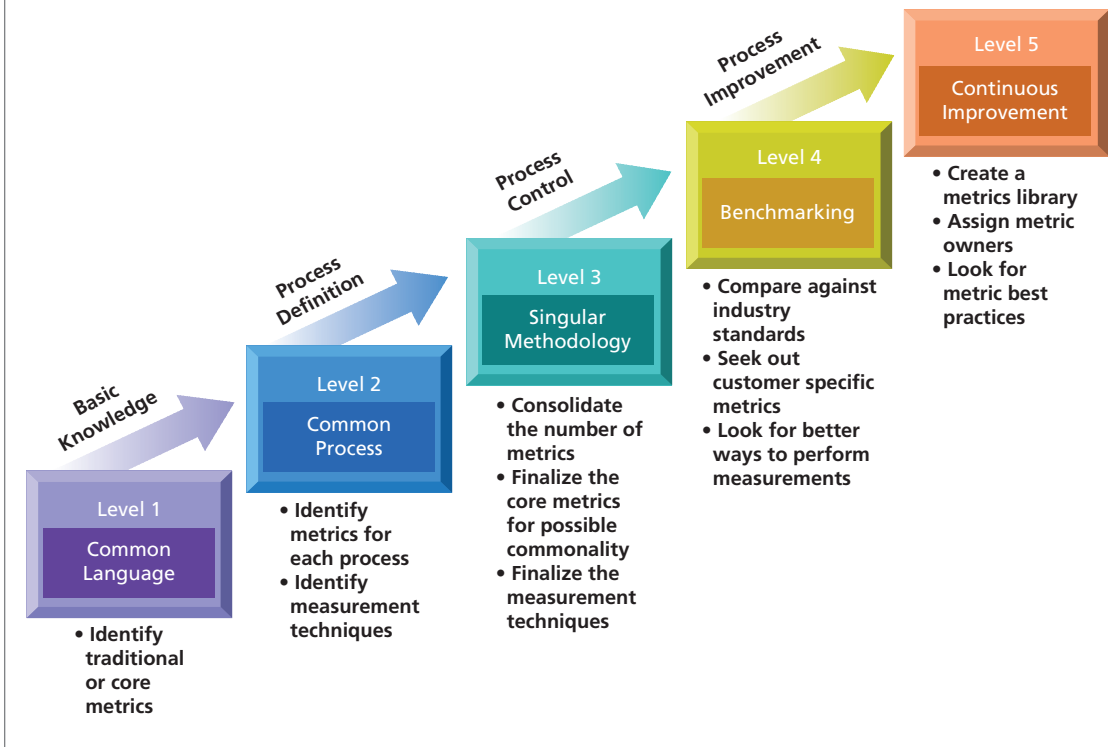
Level 1
Common Language
• Identify traditional or core metrics

Basic Knowledge

Level 2
Common Process
• Identify metrics for each process
• Identify measurement techniques

Process Definition

Level 3
Singular Methodology
• Consolidate the number of metrics
• Finalize the core metrics for possible commonality
• Finalize the measurement techniques

Process Control

Level 4
Benchmarking
• Compare against industry standards
• Seek out customer specific metrics
• Look for better ways to perform measurements

Process Improvement

Level 5
Continuous Improvement
• Create a metrics library
• Assign metric owners
• Look for metric best practices